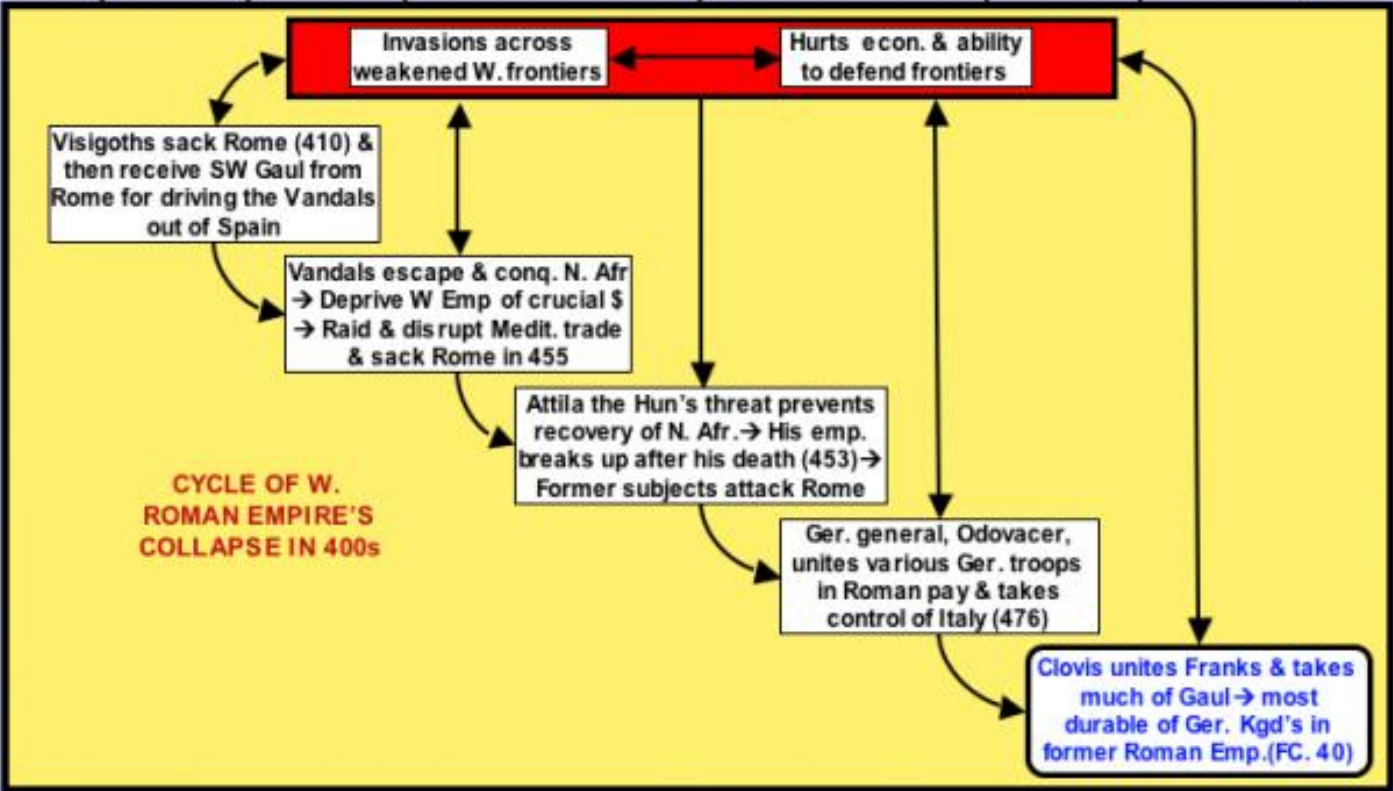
Invasions across weakened W. frontiers

Hurts econ. & ability to defend frontiers

Visigoths sack Rome (410) & then receive SW Gaul from Rome for driving the Vandals out of Spain

Vandals escape & conq. N. Afr → Deprive W Emp of crucial $ → Raid & disrupt Medit. trade & sack Rome in 455

Attila the Hun's threat prevents recovery of N. Afr.→ His emp. breaks up after his death (453)→ Former subjects attack Rome

CYCLE OF W. ROMAN EMPIRE'S COLLAPSE IN 400s

Ger. general, Odovacer, unites various Ger. troops in Roman pay & takes control of Italy (476)

Clovis unites Franks & takes much of Gaul→ most durable of Ger. Kgd's in former Roman Emp.(FC. 40)